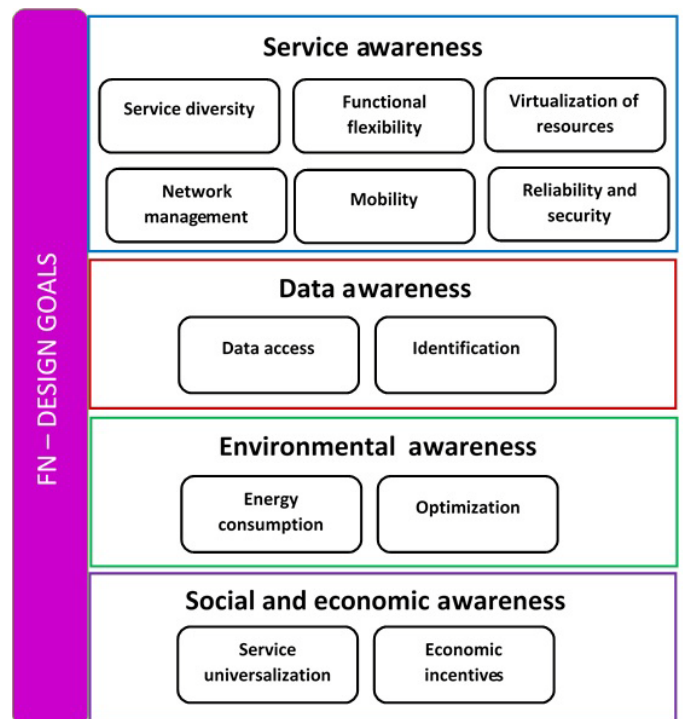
FN – DESIGN GOALS

Service awareness

Service diversity

Functional flexibility

Virtualization of resources

Network management

Mobility

Reliability and security

Data awareness

Data access

Identification

Environmental awareness

Energy consumption

Optimization

Social and economic awareness

Service universalization

Economic incentives